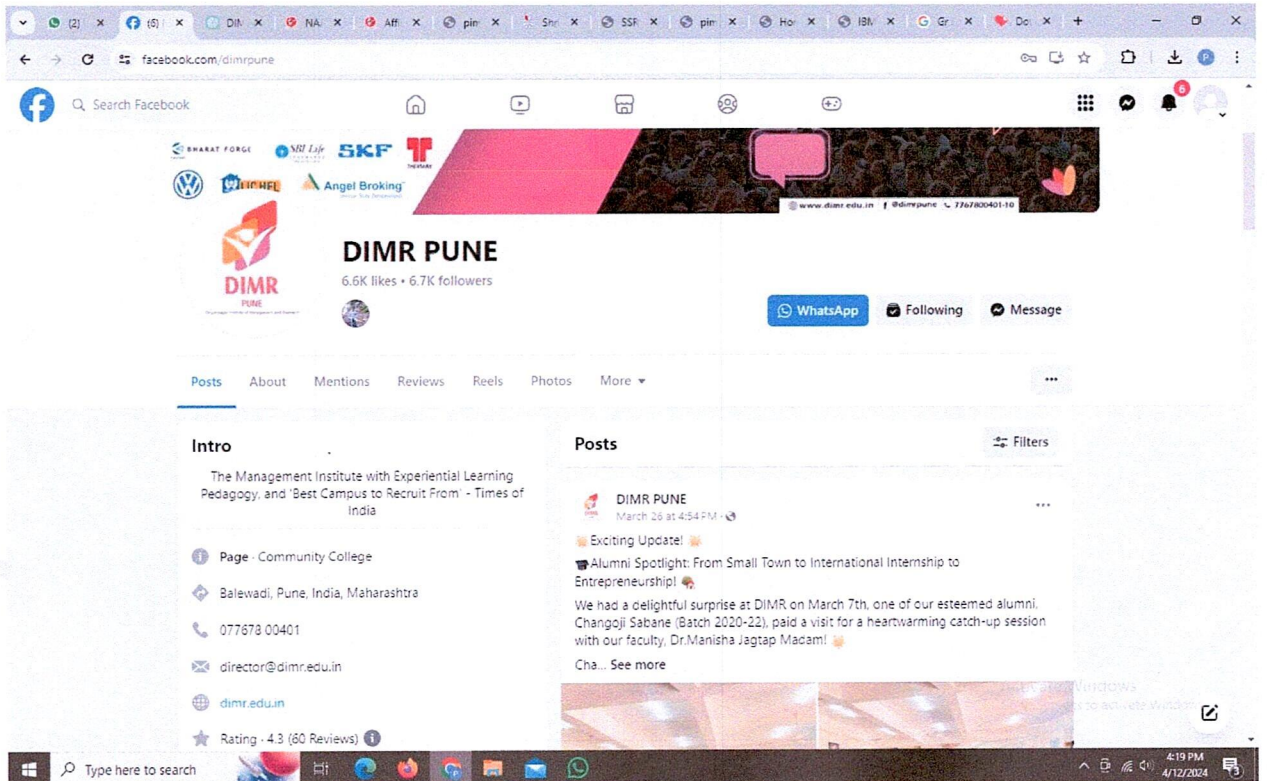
(2) × (6) × DIN × NA × Affi × pim × Shri × SSR × pim × Hor × IBM × Gr × Doi × +

facebook.com/dimrpune

Search Facebook

6

BHARAT FORGE SBI Life SKF T THERMAX

MICHEL Angel Broking

www.dimr.edu.in @dimrpune 7767800401-10

DIMR PUNE

DIMR PUNE
6.6K likes • 6.7K followers

WhatsApp Following Message

Posts About Mentions Reviews Reels Photos More

Intro

The Management Institute with Experiential Learning Pedagogy, and 'Best Campus to Recruit From' - Times of India

Page · Community College

Balewadi, Pune, India, Maharashtra

077678 00401

director@dimr.edu.in

dimr.edu.in

Rating · 4.3 (60 Reviews)

Posts

Filters

DIMR PUNE
March 26 at 4:54 PM ·

Exciting Update!

Alumni Spotlight: From Small Town to International Internship to Entrepreneurship!

We had a delightful surprise at DIMR on March 7th, one of our esteemed alumni, Changoji Sabane (Batch 2020-22), paid a visit for a heartwarming catch-up session with our faculty, Dr.Manisha Jagtap Madam!

Cha... See more

Activate Windows
Go to Settings to activate Windows.

Type here to search

4:19 PM
4/12/2024